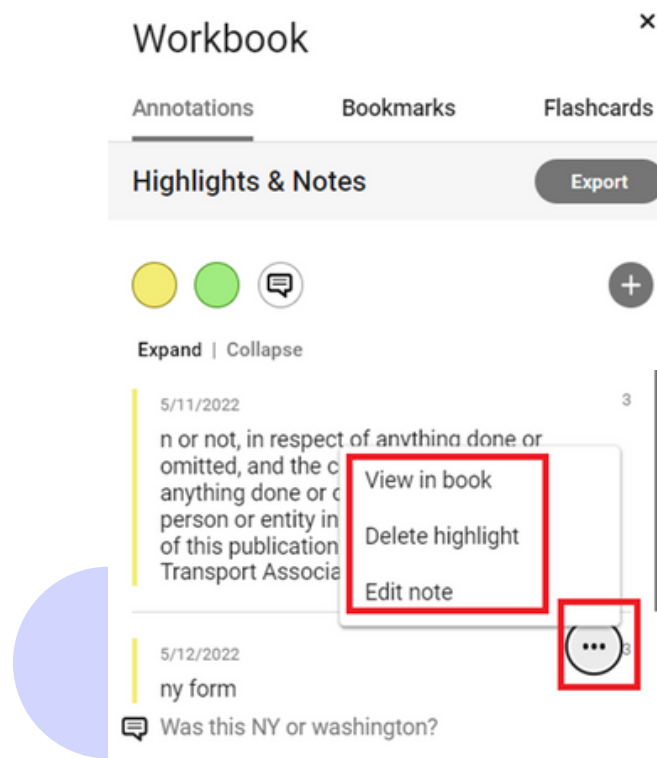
Workbook

×

Annotations Bookmarks Flashcards

Highlights & Notes

Export

Expand | Collapse

5/11/2022

3

n or not, in respect of anything done or omitted, and the c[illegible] anything done or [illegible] person or entity in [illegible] of this publication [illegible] Transport Associa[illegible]

View in book

Delete highlight

Edit note

5/12/2022

•••

3

ny form

Was this NY or washington?